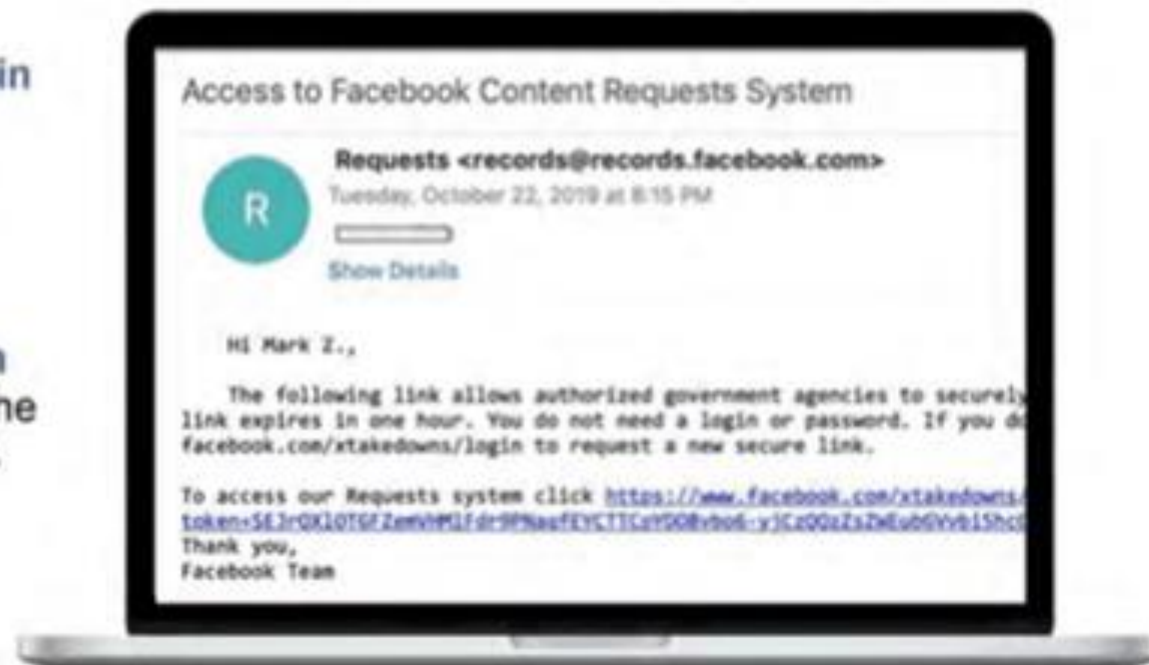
in

n
ne

Access to Facebook Content Requests System

R

Requests <records@records.facebook.com>
Tuesday, October 22, 2019 at 8:15 PM

Show Details

Hi Mark Z.,

The following link allows authorized government agencies to securely link expires in one hour. You do not need a login or password. If you d facebook.com/xtakedowns/login to request a new secure link.

To access our Requests system click https://www.facebook.com/xtakedowns/ token=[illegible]
Thank you,
Facebook Team